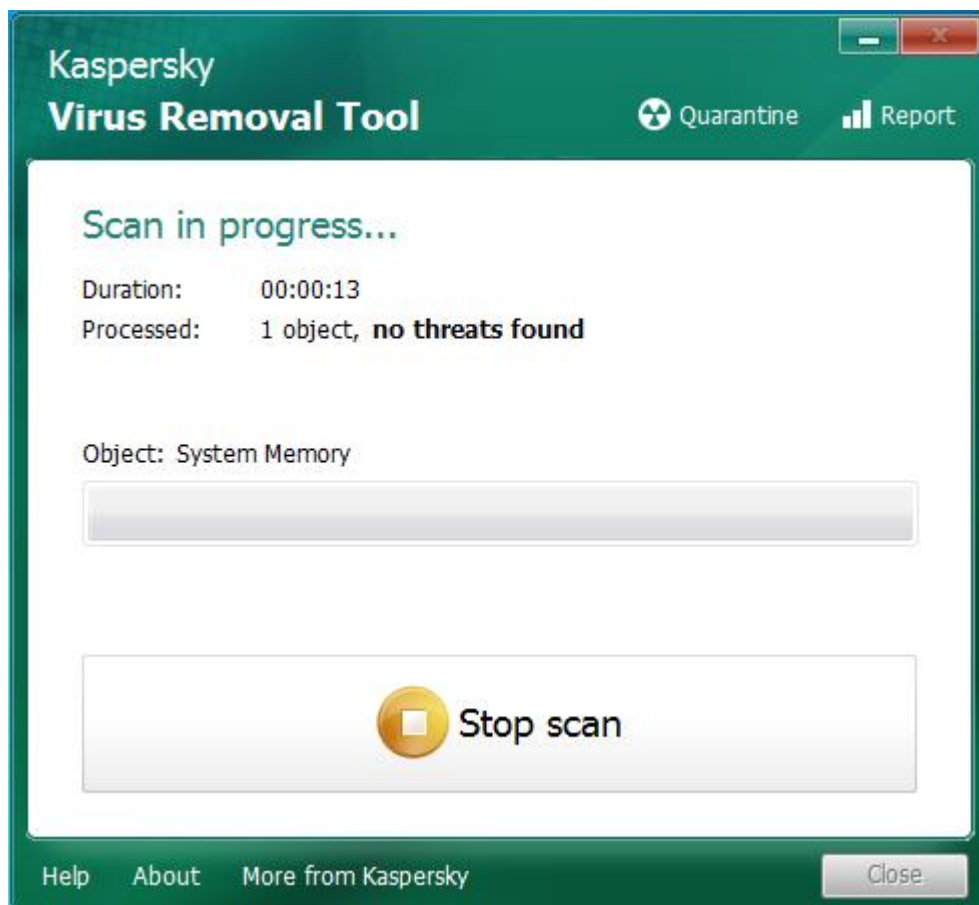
Kaspersky
Virus Removal Tool

Quarantine
Report

Scan in progress...

Duration: 00:00:13
Processed: 1 object, **no threats found**

Object: System Memory

Stop scan

Help About More from Kaspersky

Close